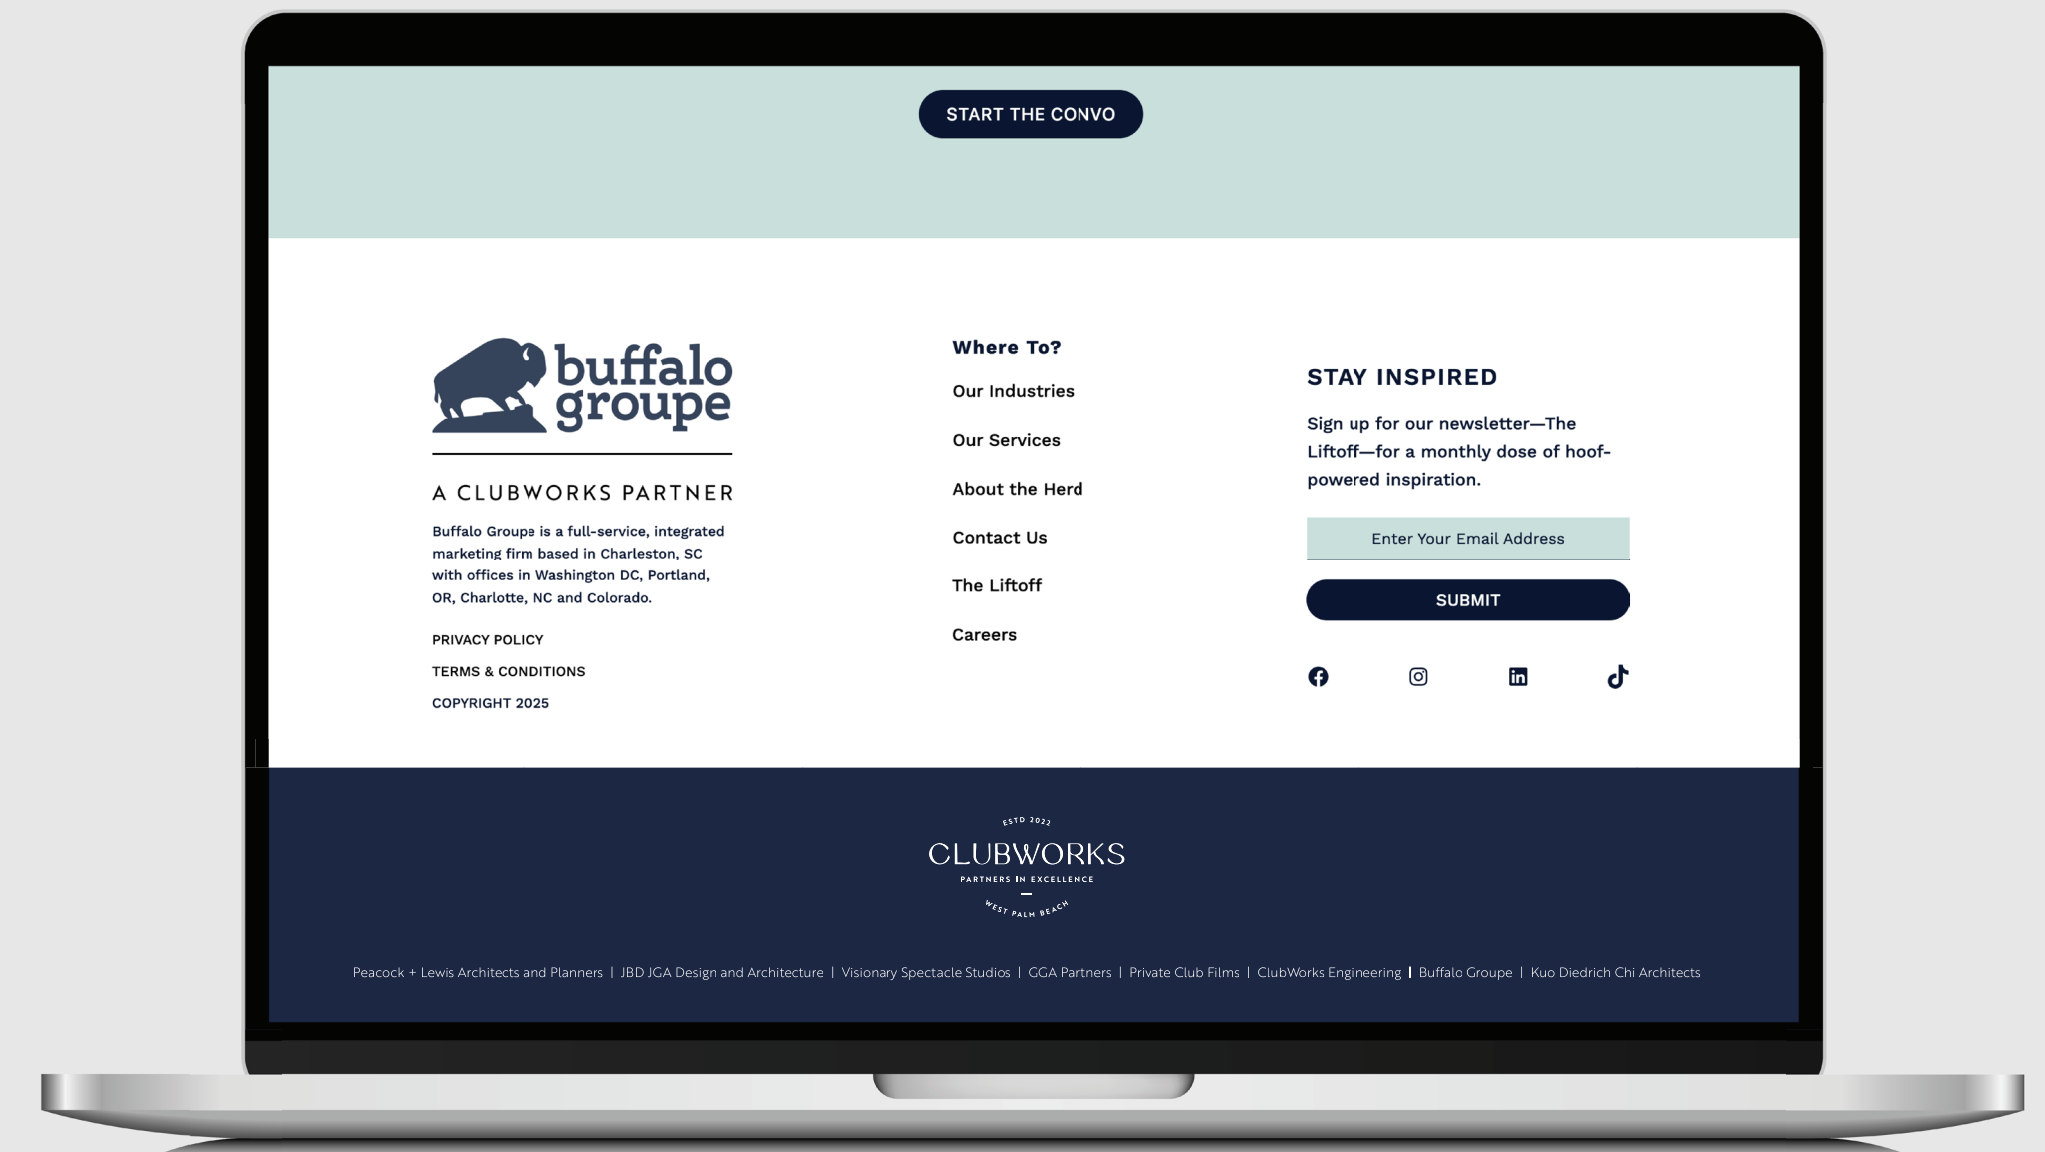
START THE CONVO

buffalo groupe

A CLUBWORKS PARTNER

Buffalo Groupe is a full-service, integrated marketing firm based in Charleston, SC with offices in Washington DC, Portland, OR, Charlotte, NC and Colorado.

PRIVACY POLICY

TERMS & CONDITIONS

COPYRIGHT 2025

Where To?

Our Industries

Our Services

About the Herd

Contact Us

The Liftoff

Careers

STAY INSPIRED

Sign up for our newsletter—The Liftoff—for a monthly dose of hoof-powered inspiration.

Enter Your Email Address

SUBMIT

ESTD 2022

CLUBWORKS

PARTNERS IN EXCELLENCE

WEST PALM BEACH

Peacock + Lewis Architects and Planners | JBD JGA Design and Architecture | Visionary Spectacle Studios | GGA Partners | Private Club Films | ClubWorks Engineering | Buffalo Groupe | Kuo Diedrich Chi Architects